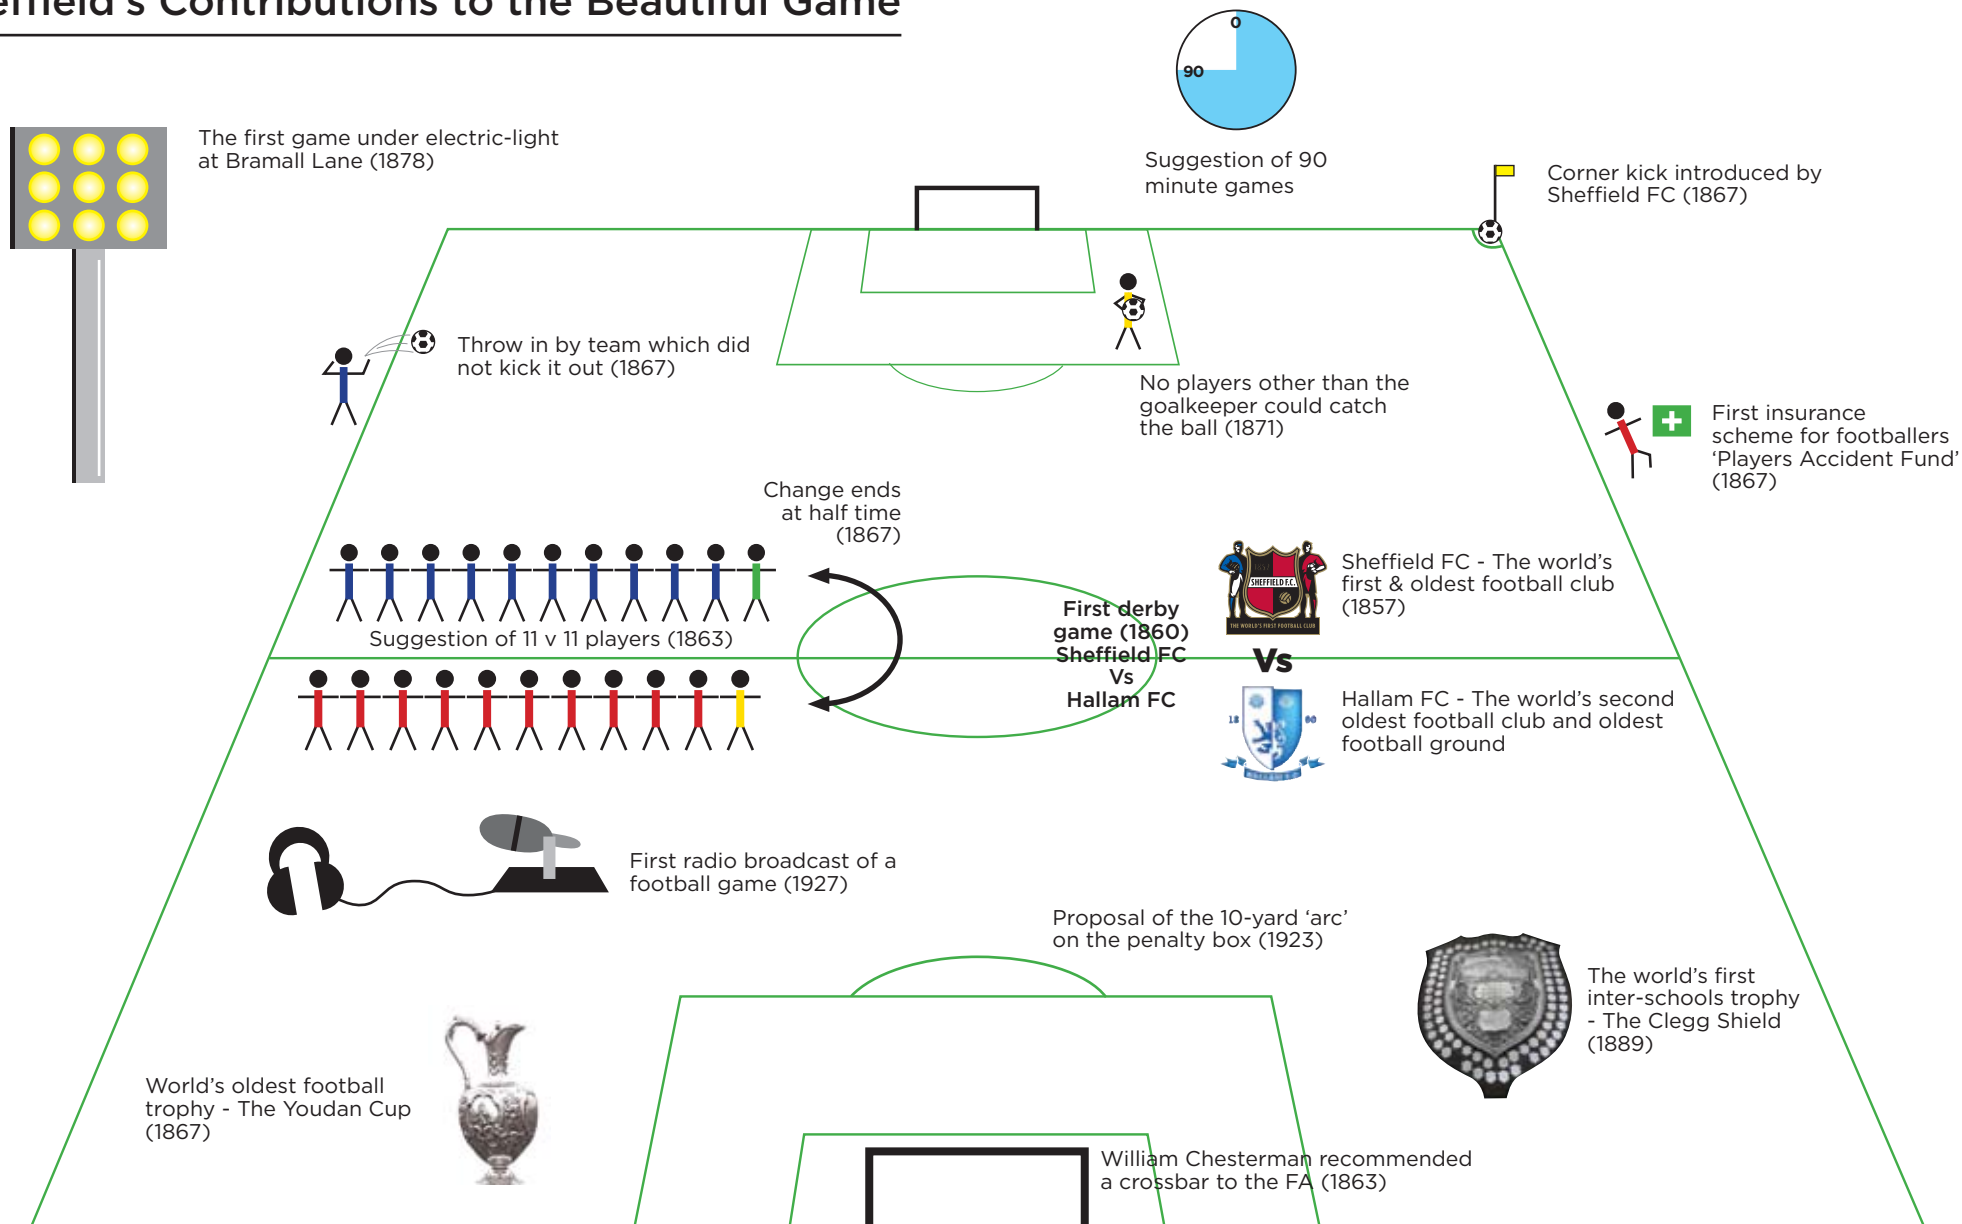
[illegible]field's Contributions to the Beautiful Game

0
90

The first game under electric-light at Bramall Lane (1878)

Suggestion of 90 minute games

Corner kick introduced by Sheffield FC (1867)

Throw in by team which did not kick it out (1867)

No players other than the goalkeeper could catch the ball (1871)

First insurance scheme for footballers 'Players Accident Fund' (1867)

Change ends at half time (1867)

Sheffield FC - The world's first & oldest football club (1857)

SHEFFIELD F.C.
THE WORLD'S FIRST FOOTBALL CLUB

Suggestion of 11 v 11 players (1863)

First derby game (1860) Sheffield FC Vs Hallam FC

Vs

Hallam FC - The world's second oldest football club and oldest football ground

18 60

First radio broadcast of a football game (1927)

Proposal of the 10-yard 'arc' on the penalty box (1923)

The world's first inter-schools trophy - The Clegg Shield (1889)

World's oldest football trophy - The Youdan Cup (1867)

William Chesterman recommended a crossbar to the FA (1863)